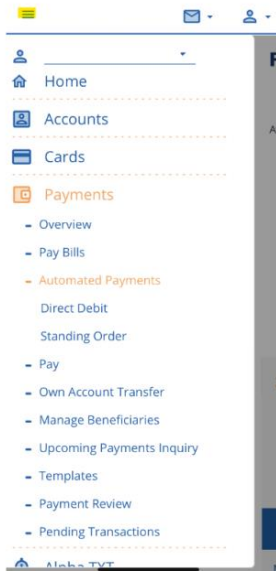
Home

Accounts

Cards

Payments

- Overview
- Pay Bills
- Automated Payments

Direct Debit

Standing Order

- Pay
- Own Account Transfer
- Manage Beneficiaries
- Upcoming Payments Inquiry
- Templates
- Payment Review
- Pending Transactions

Alpha TXT